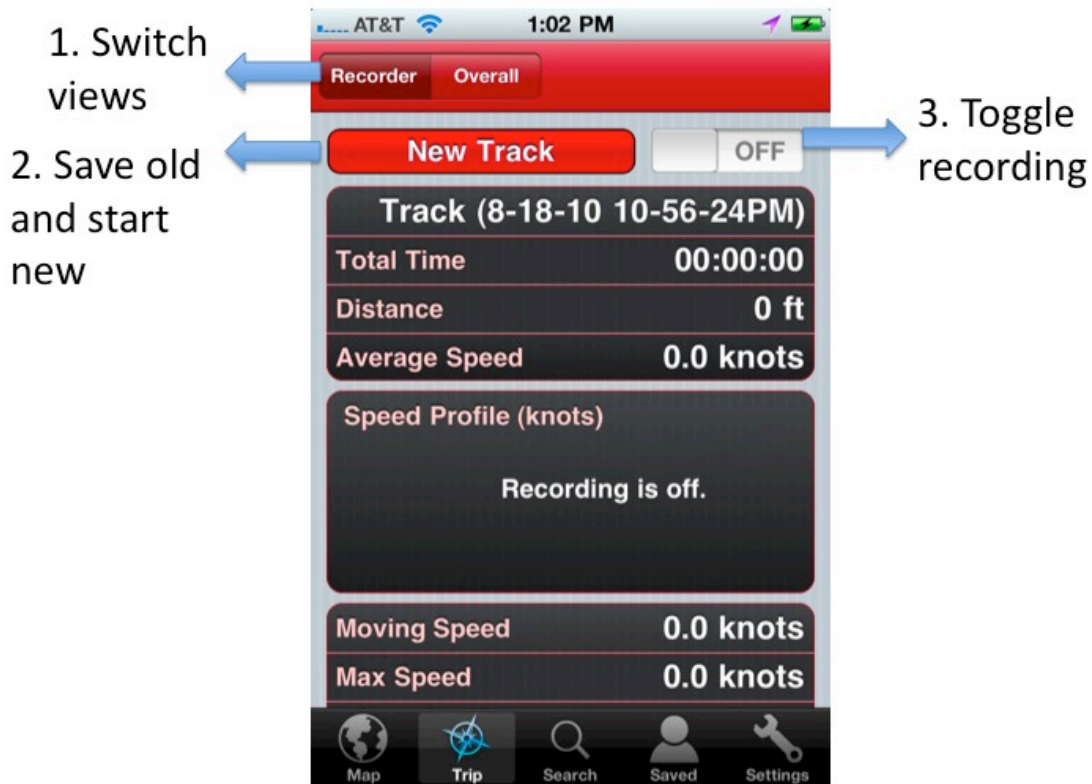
AT&T 1:02 PM

1. Switch views

Recorder Overall

2. Save old and start new

New Track

OFF

3. Toggle recording

Track (8-18-10 10-56-24PM)

| | |
|---|---|
| Total Time | 00:00:00 |
| Distance | 0 ft |
| Average Speed | 0.0 knots |

Speed Profile (knots)

Recording is off.

| | |
|---|---|
| Moving Speed | 0.0 knots |
| Max Speed | 0.0 knots |

Map Trip Search Saved Settings